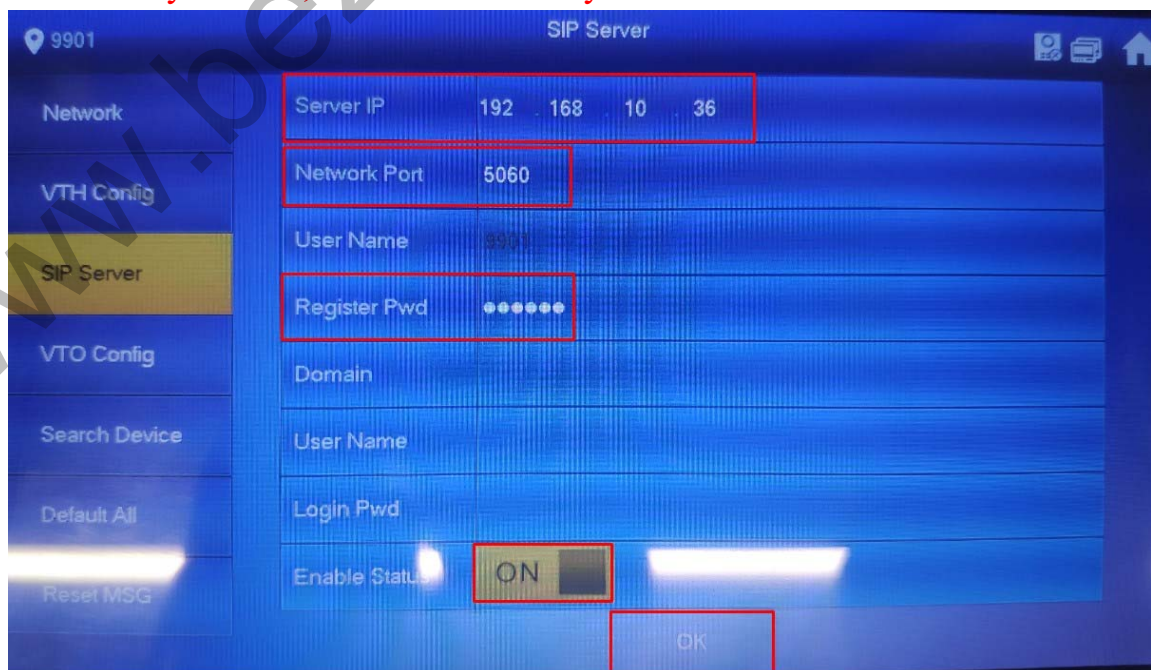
9901
SIP Server
Network
VTH Config
SIP Server
VTO Config
Search Device
Default All
Reset MSG
Server IP 192 . 168 . 10 . 36
Network Port 5060
User Name 9901
Register Pwd ●●●●●●
Domain
User Name
Login Pwd
Enable Status ON
OK